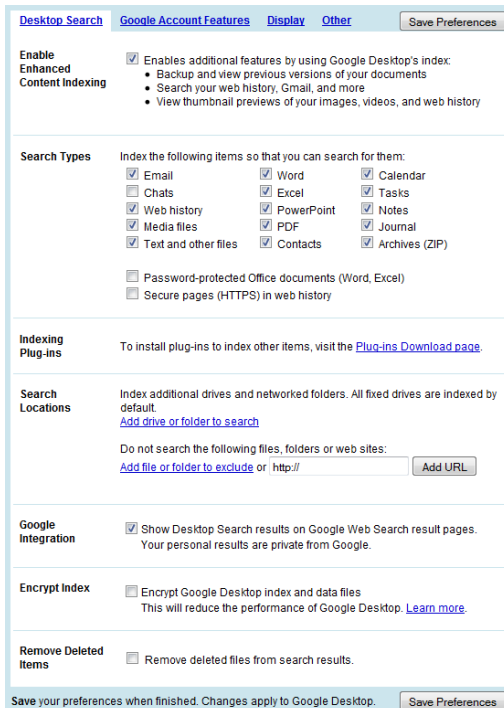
Desktop Search Google Account Features Display Other Save Preferences

Enable Enhanced Content Indexing

Enables additional features by using Google Desktop's index:
- Backup and view previous versions of your documents
- Search your web history, Gmail, and more
- View thumbnail previews of your images, videos, and web history

Search Types

Index the following items so that you can search for them:

| | | |
|---|---|---|
| Email | Word | Calendar |
| Chats | Excel | Tasks |
| Web history | PowerPoint | Notes |
| Media files | PDF | Journal |
| Text and other files | Contacts | Archives (ZIP) |

Password-protected Office documents (Word, Excel)
Secure pages (HTTPS) in web history

Indexing Plug-ins

To install plug-ins to index other items, visit the Plug-ins Download page.

Search Locations

Index additional drives and networked folders. All fixed drives are indexed by default.
Add drive or folder to search

Do not search the following files, folders or web sites:
Add file or folder to exclude or http:// Add URL

Google Integration

Show Desktop Search results on Google Web Search result pages.
Your personal results are private from Google.

Encrypt Index

Encrypt Google Desktop index and data files
This will reduce the performance of Google Desktop. Learn more.

Remove Deleted Items

Remove deleted files from search results.

Save your preferences when finished. Changes apply to Google Desktop. Save Preferences